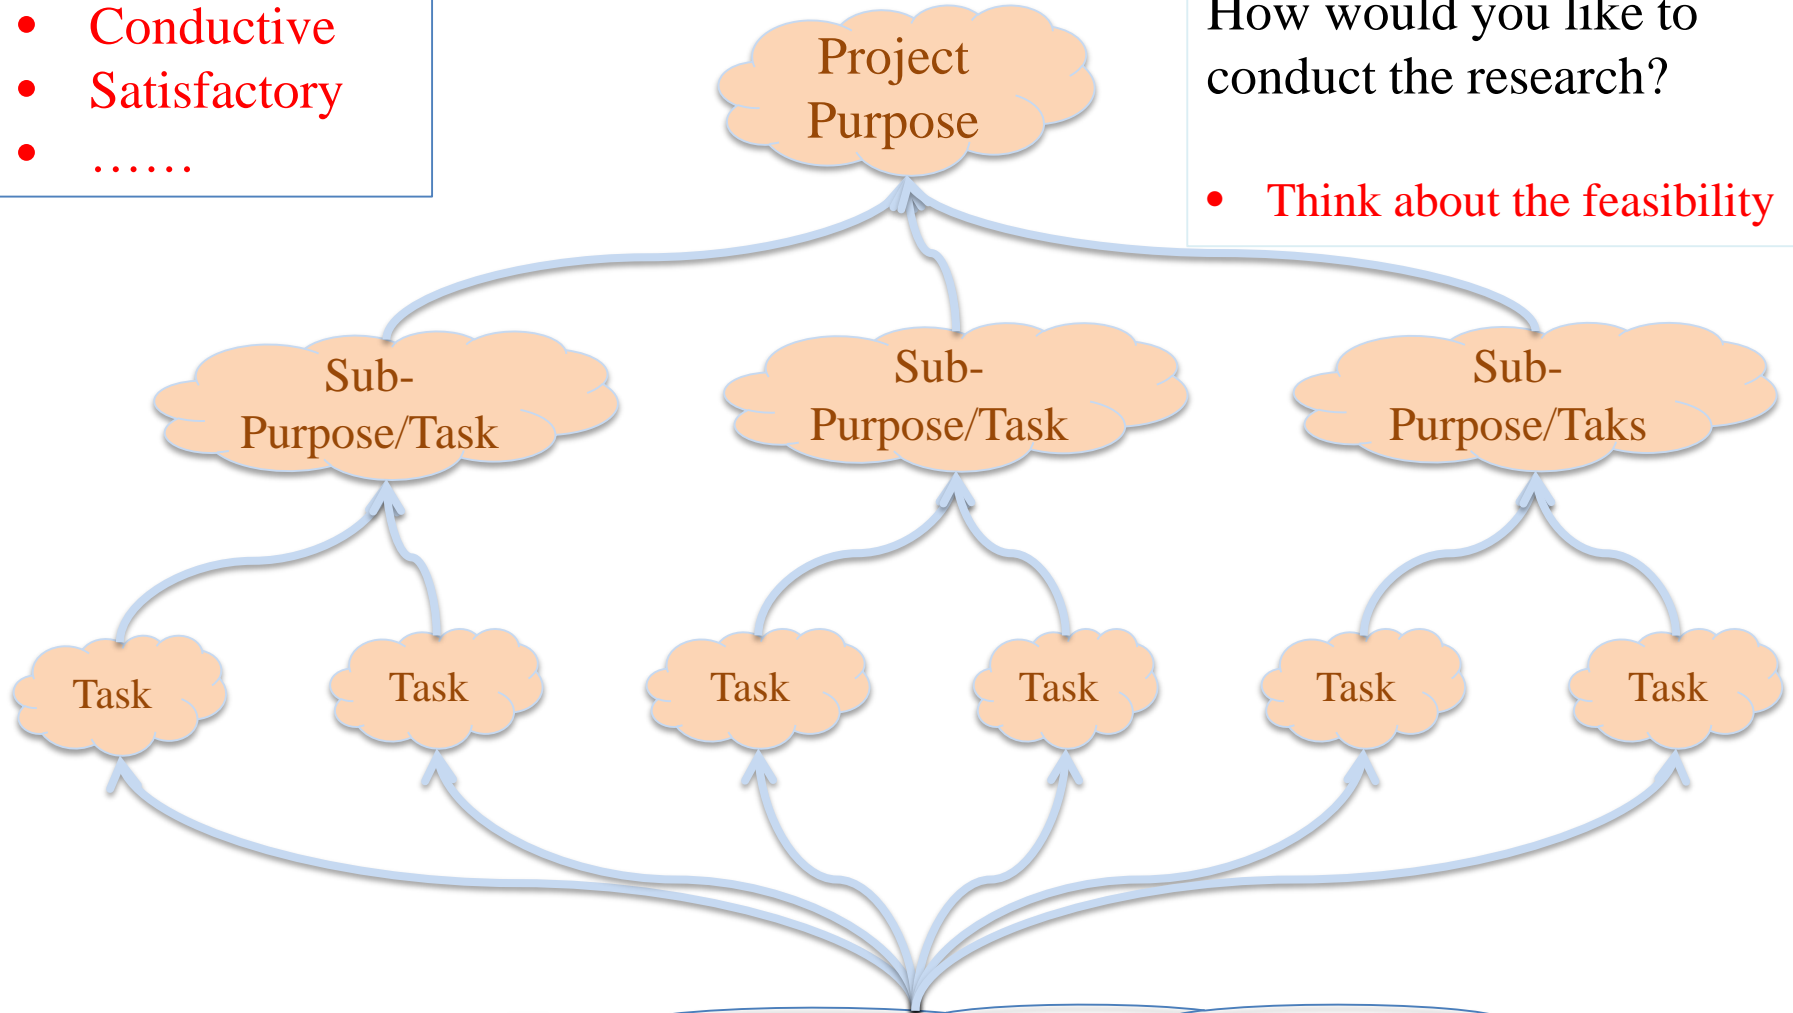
- Conductive
- Satisfactory
- ……

Project Purpose

How would you like to conduct the research?

- Think about the feasibility

Sub-Purpose/Task

Sub-Purpose/Task

Sub-Purpose/Taks

Task

Task

Task

Task

Task

Task